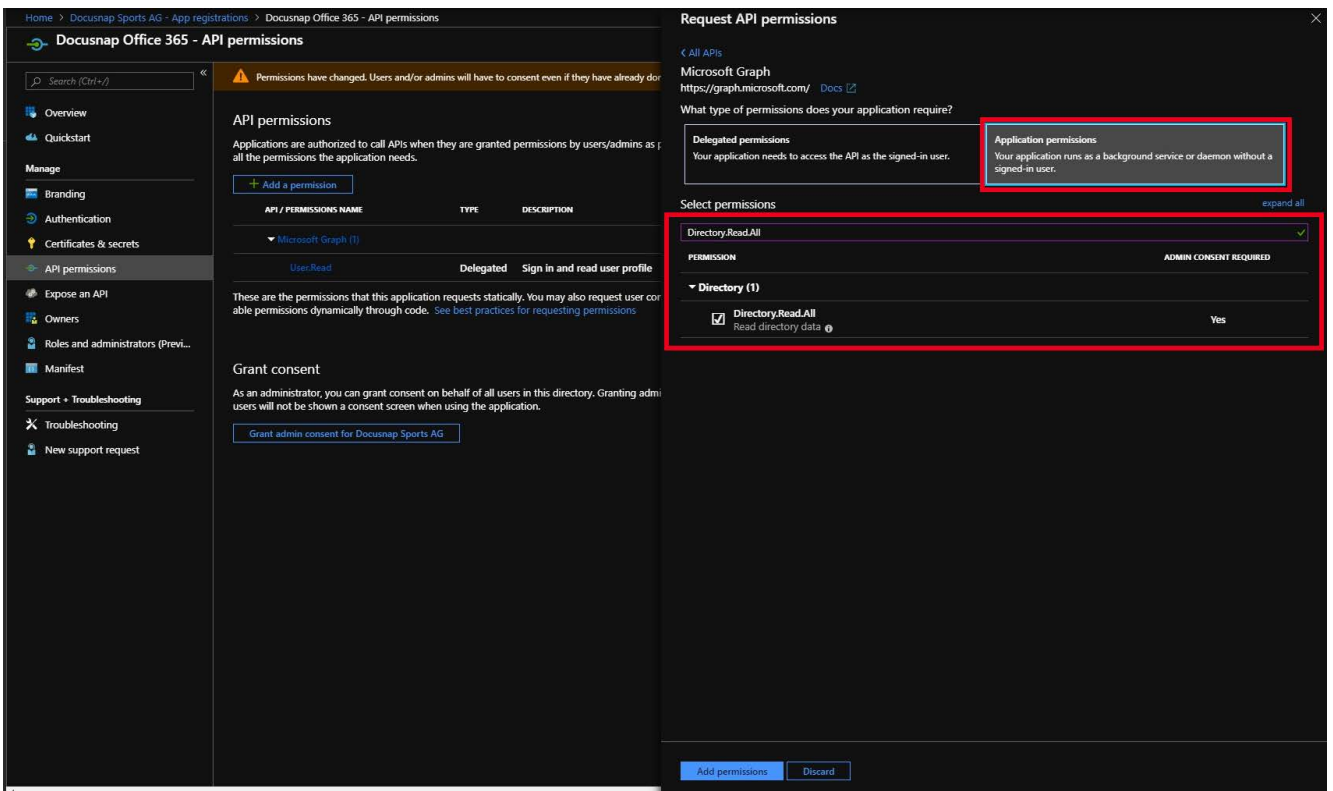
Home > Docusnap Sports AG - App registrations > Docusnap Office 365 - API permissions

Docusnap Office 365 - API permissions

Search (Ctrl+/)

Overview
Quickstart
Manage
Branding
Authentication
Certificates & secrets
API permissions
Expose an API
Owners
Roles and administrators (Previ...
Manifest
Support + Troubleshooting
Troubleshooting
New support request

Permissions have changed. Users and/or admins will have to consent even if they have already dor

API permissions

Applications are authorized to call APIs when they are granted permissions by users/admins as p all the permissions the application needs.

+ Add a permission

| API / PERMISSIONS NAME | TYPE | DESCRIPTION |
|---|---|---|
| Microsoft Graph (1) | | |
| User.Read | Delegated | Sign in and read user profile |

These are the permissions that this application requests statically. You may also request user cor able permissions dynamically through code. See best practices for requesting permissions

Grant consent

As an administrator, you can grant consent on behalf of all users in this directory. Granting admi users will not be shown a consent screen when using the application.

Grant admin consent for Docusnap Sports AG

Request API permissions

< All APIs
Microsoft Graph
https://graph.microsoft.com/ Docs

What type of permissions does your application require?

Delegated permissions
Your application needs to access the API as the signed-in user.

Application permissions
Your application runs as a background service or daemon without a signed-in user.

Select permissions
expand all

Directory.Read.All

| PERMISSION | ADMIN CONSENT REQUIRED |
|---|---|
| Directory (1) | |
| Directory.Read.All Read directory data | Yes |

Add permissions
Discard